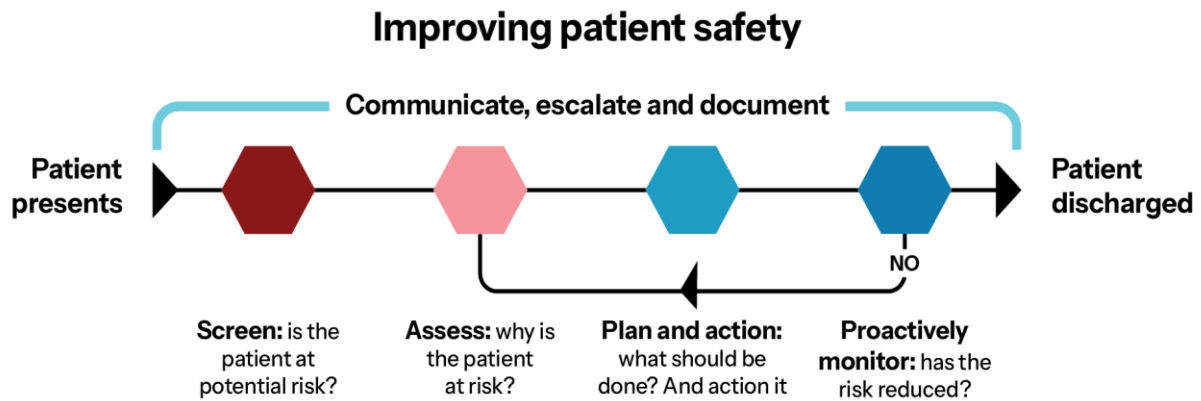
Improving patient safety

Communicate, escalate and document

Patient presents

Patient discharged

NO

**Screen:** is the patient at potential risk?

**Assess:** why is the patient at risk?

**Plan and action:** what should be done? And action it

**Proactively monitor:** has the risk reduced?